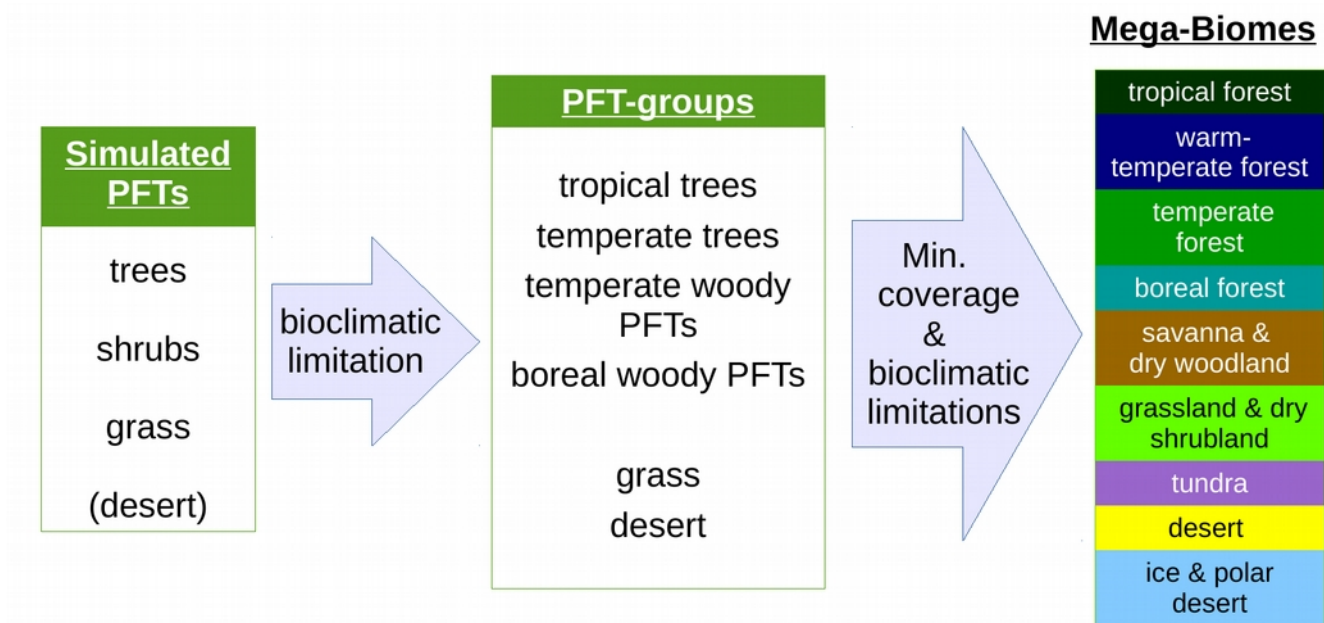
Simulated PFTs

trees

shrubs

grass

(desert)

bioclimatic limitation

PFT-groups

tropical trees

temperate trees

temperate woody PFTs

boreal woody PFTs

grass

desert

Min. coverage & bioclimatic limitations

Mega-Biomes

tropical forest

warm-temperate forest

temperate forest

boreal forest

savanna & dry woodland

grassland & dry shrubland

tundra

desert

ice & polar desert